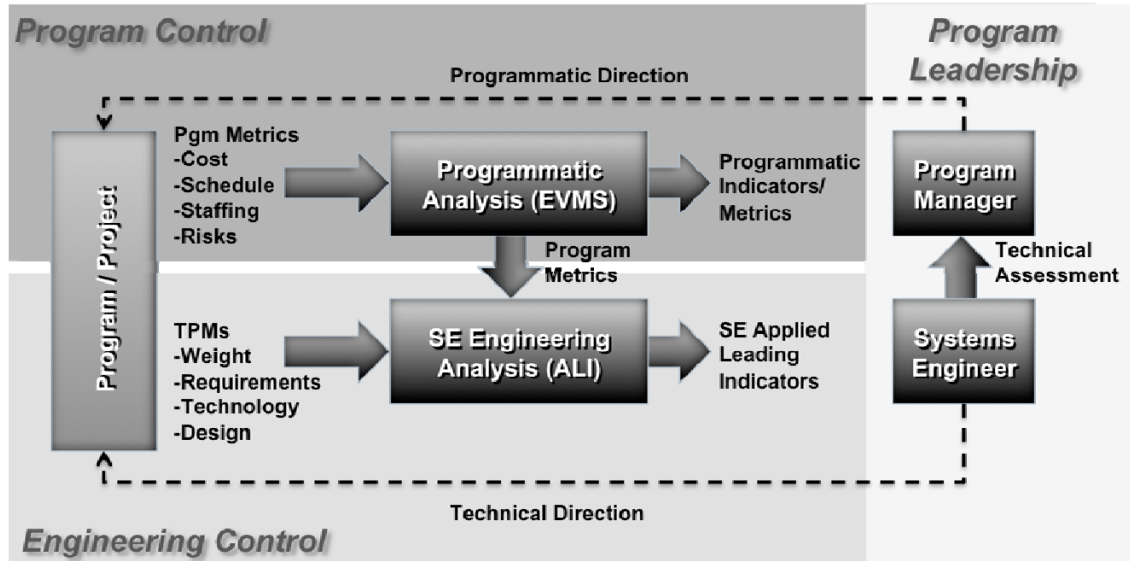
Program Control

Program Leadership

Programmatic Direction

Program / Project

Pgm Metrics
-Cost
-Schedule
-Staffing
-Risks

Programmatic Analysis (EVMS)

Programmatic Indicators/ Metrics

Program Manager

Program Metrics

Technical Assessment

TPMs
-Weight
-Requirements
-Technology
-Design

SE Engineering Analysis (ALI)

SE Applied Leading Indicators

Systems Engineer

Technical Direction

Engineering Control